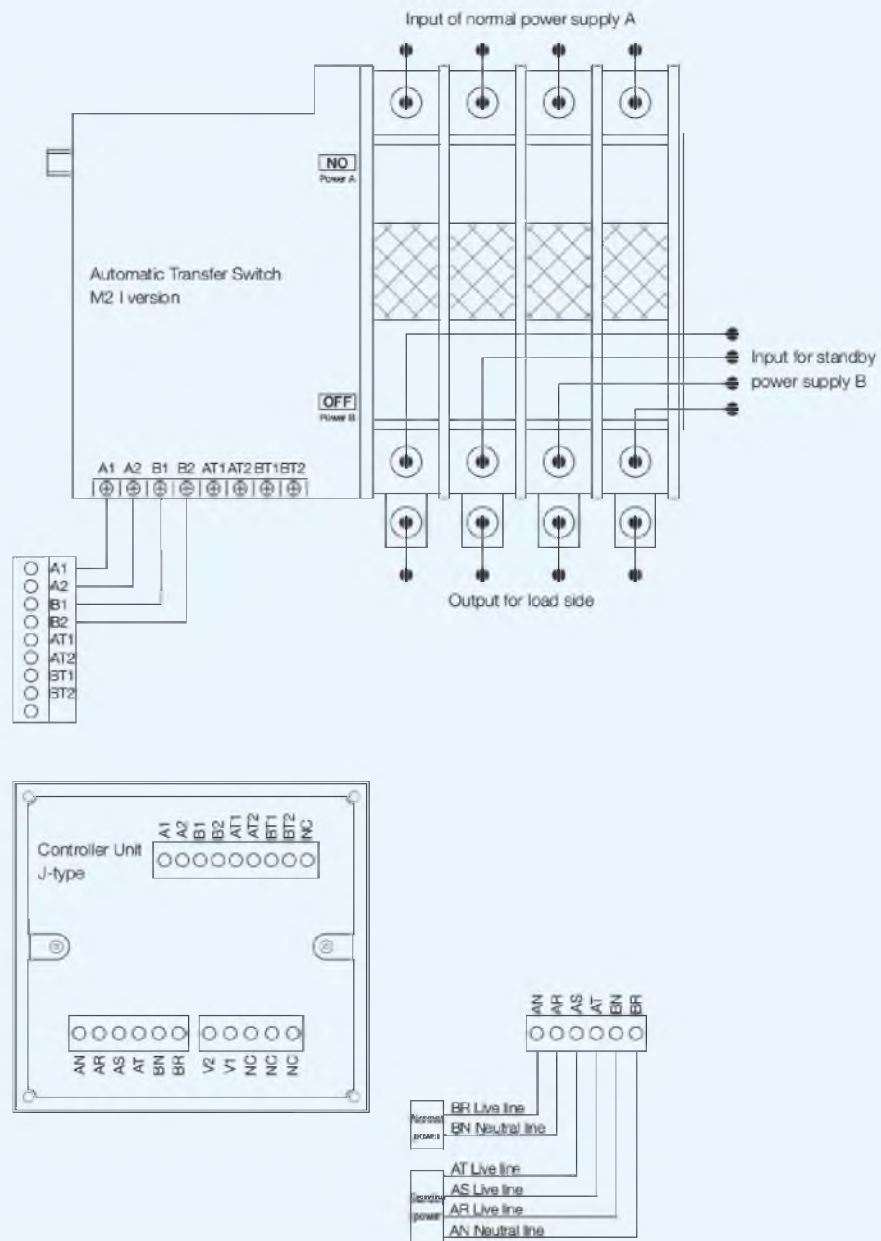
Input of normal power supply A

NO
Power A

Automatic Transfer Switch
M2 I version

Input for standby power supply B

OFF
Power B

A1 A2 B1 B2 AT1 AT2 BT1 BT2

A1
A2
B1
B2
AT1
AT2
BT1
BT2

Output for load side

Controller Unit
J-type

A1 A2 B1 B2 AT1 AT2 BT1 BT2 NC

AN AR AS AT BN BR

V2 V1 NC NC NC

AN AR AS AT BN BR

Normal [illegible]
BR Live line
BN Neutral line

Standby power
AT Live line
AS Live line
AR Live line
AN Neutral line